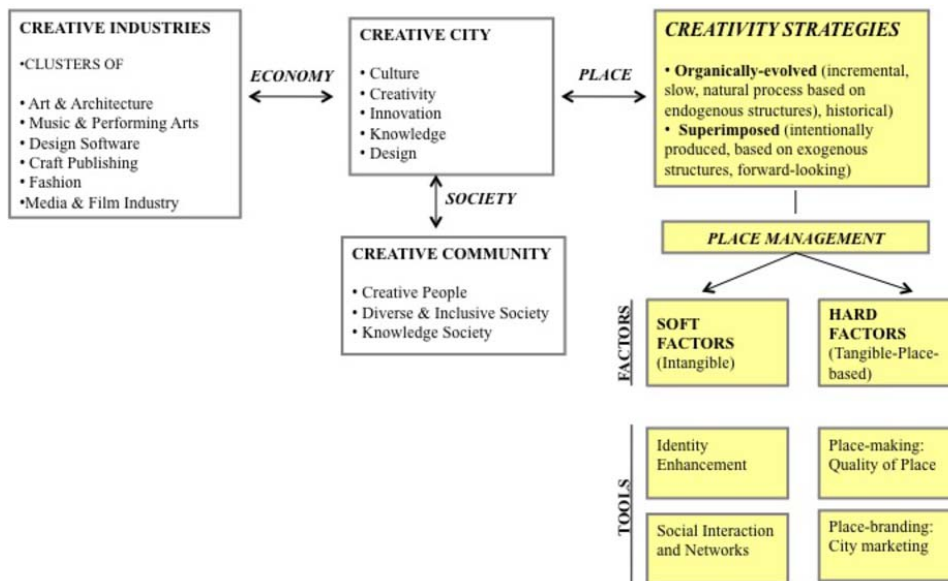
CREATIVE INDUSTRIES

•CLUSTERS OF

• Art & Architecture
• Music & Performing Arts
• Design Software
• Craft Publishing
• Fashion
•Media & Film Industry

ECONOMY

CREATIVE CITY

• Culture
• Creativity
• Innovation
• Knowledge
• Design

PLACE

CREATIVITY STRATEGIES

• Organically-evolved (incremental, slow, natural process based on endogenous structures), historical)
• Superimposed (intentionally produced, based on exogenous structures, forward-looking)

SOCIETY

CREATIVE COMMUNITY

• Creative People
• Diverse & Inclusive Society
• Knowledge Society

PLACE MANAGEMENT

FACTORS

SOFT FACTORS (Intangible)

HARD FACTORS (Tangible-Place-based)

TOOLS

Identity Enhancement

Place-making: Quality of Place

Social Interaction and Networks

Place-branding: City marketing